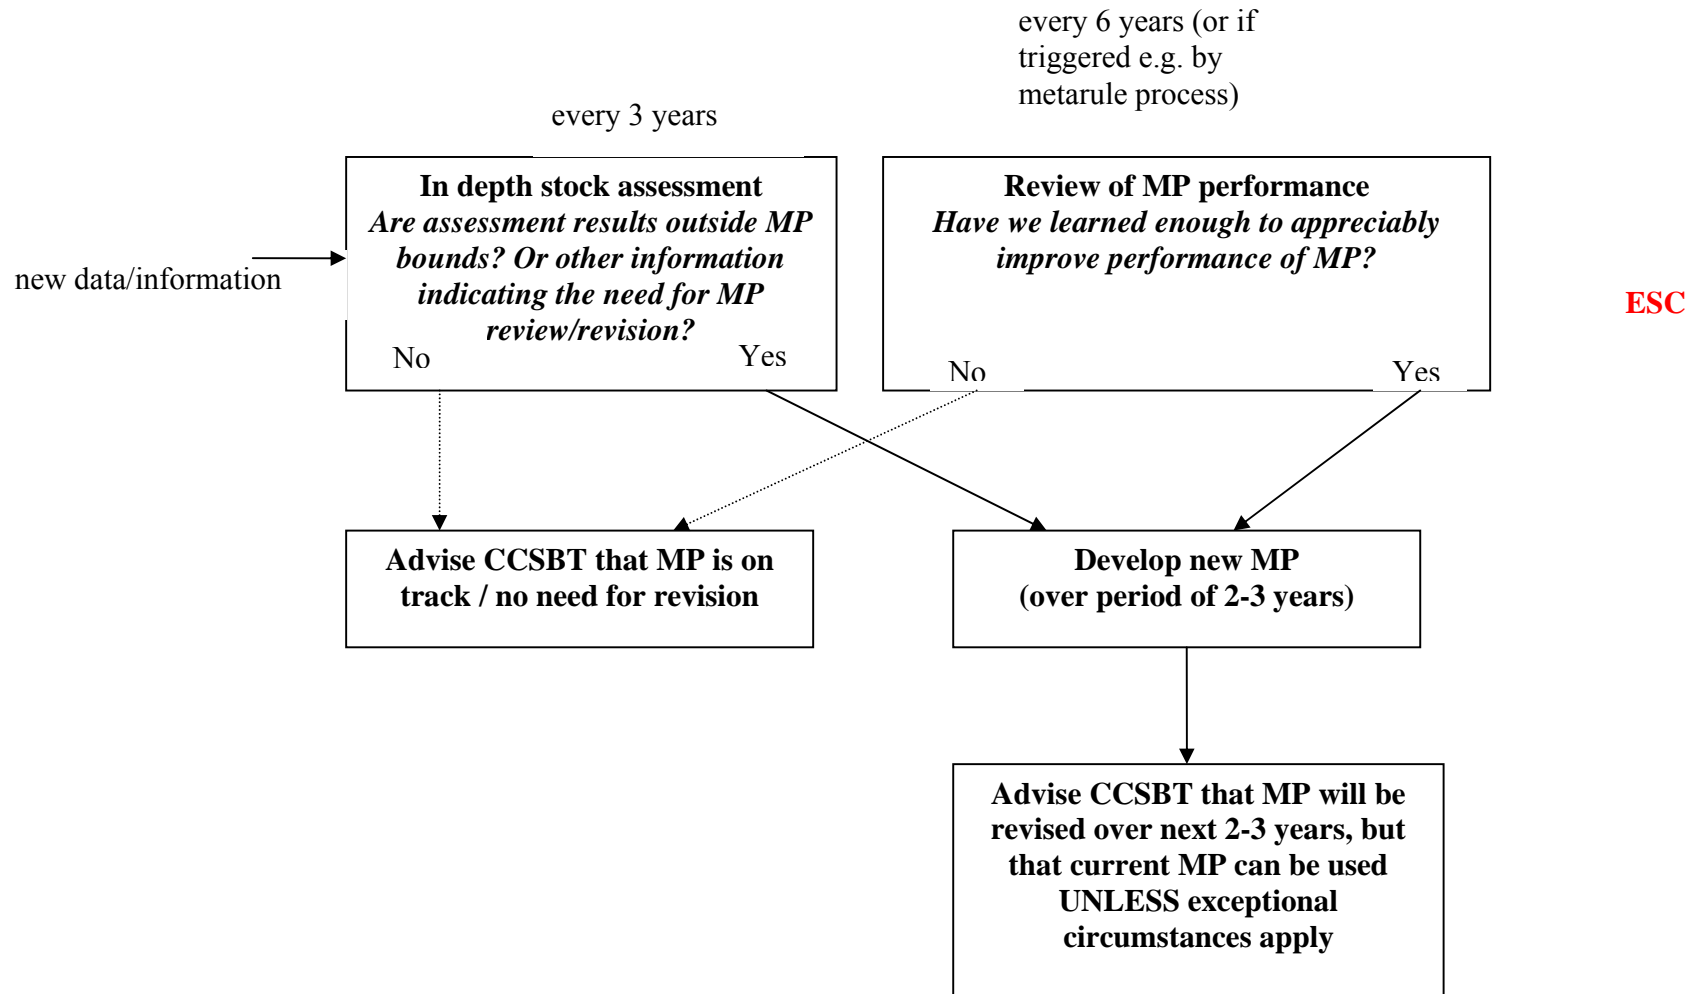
every 6 years (or if triggered e.g. by metarule process)

every 3 years

In depth stock assessment
*Are assessment results outside MP bounds? Or other information indicating the need for MP review/revision?*
No Yes

new data/information

Review of MP performance
*Have we learned enough to appreciably improve performance of MP?*
No Yes

ESC

Advise CCSBT that MP is on track / no need for revision

Develop new MP
(over period of 2-3 years)

Advise CCSBT that MP will be revised over next 2-3 years, but that current MP can be used UNLESS exceptional circumstances apply